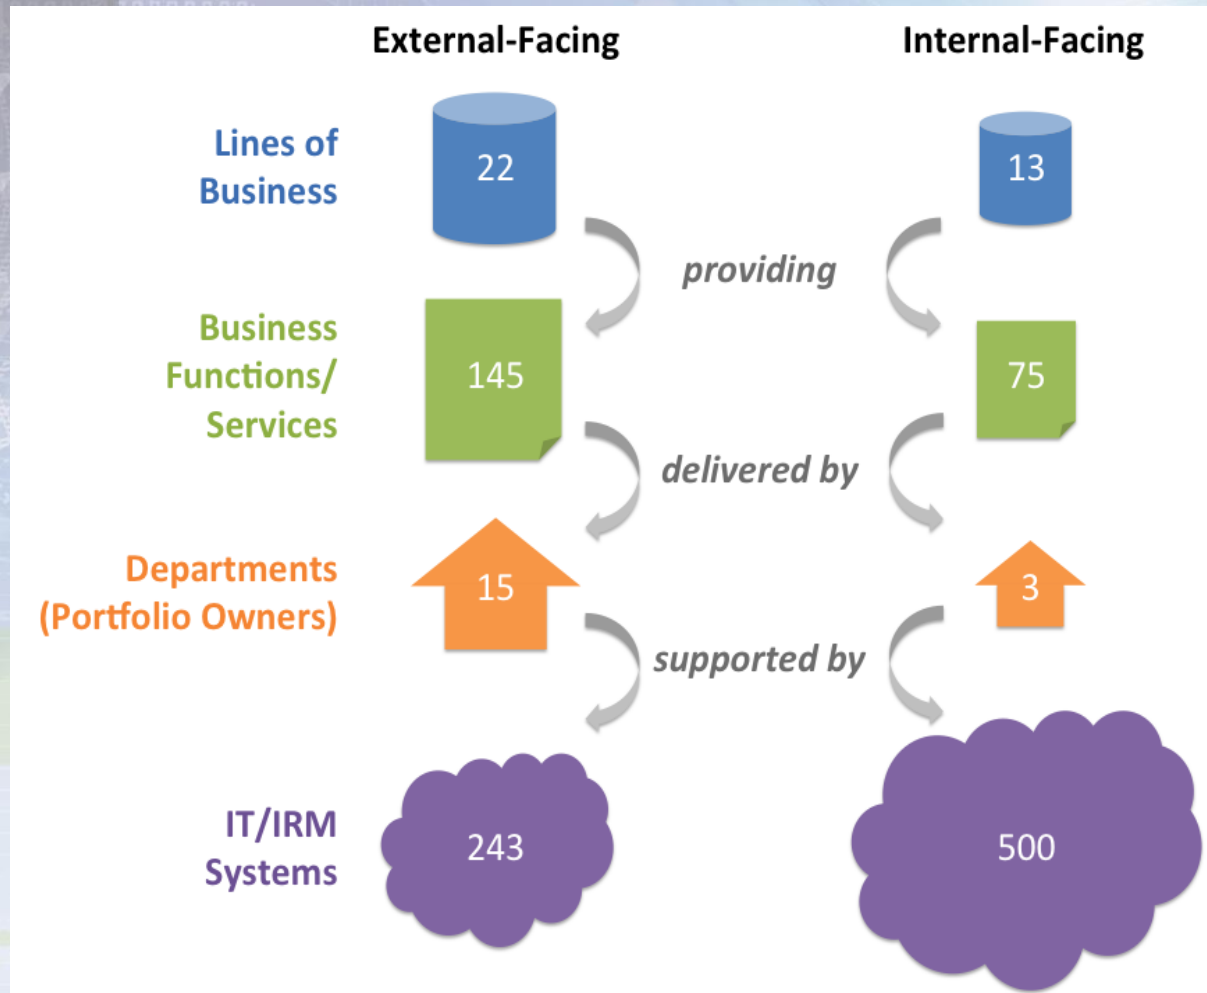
External-Facing

Internal-Facing

Lines of Business

22

13

providing

Business Functions/ Services

145

75

delivered by

Departments (Portfolio Owners)

15

3

supported by

IT/IRM Systems

243

500